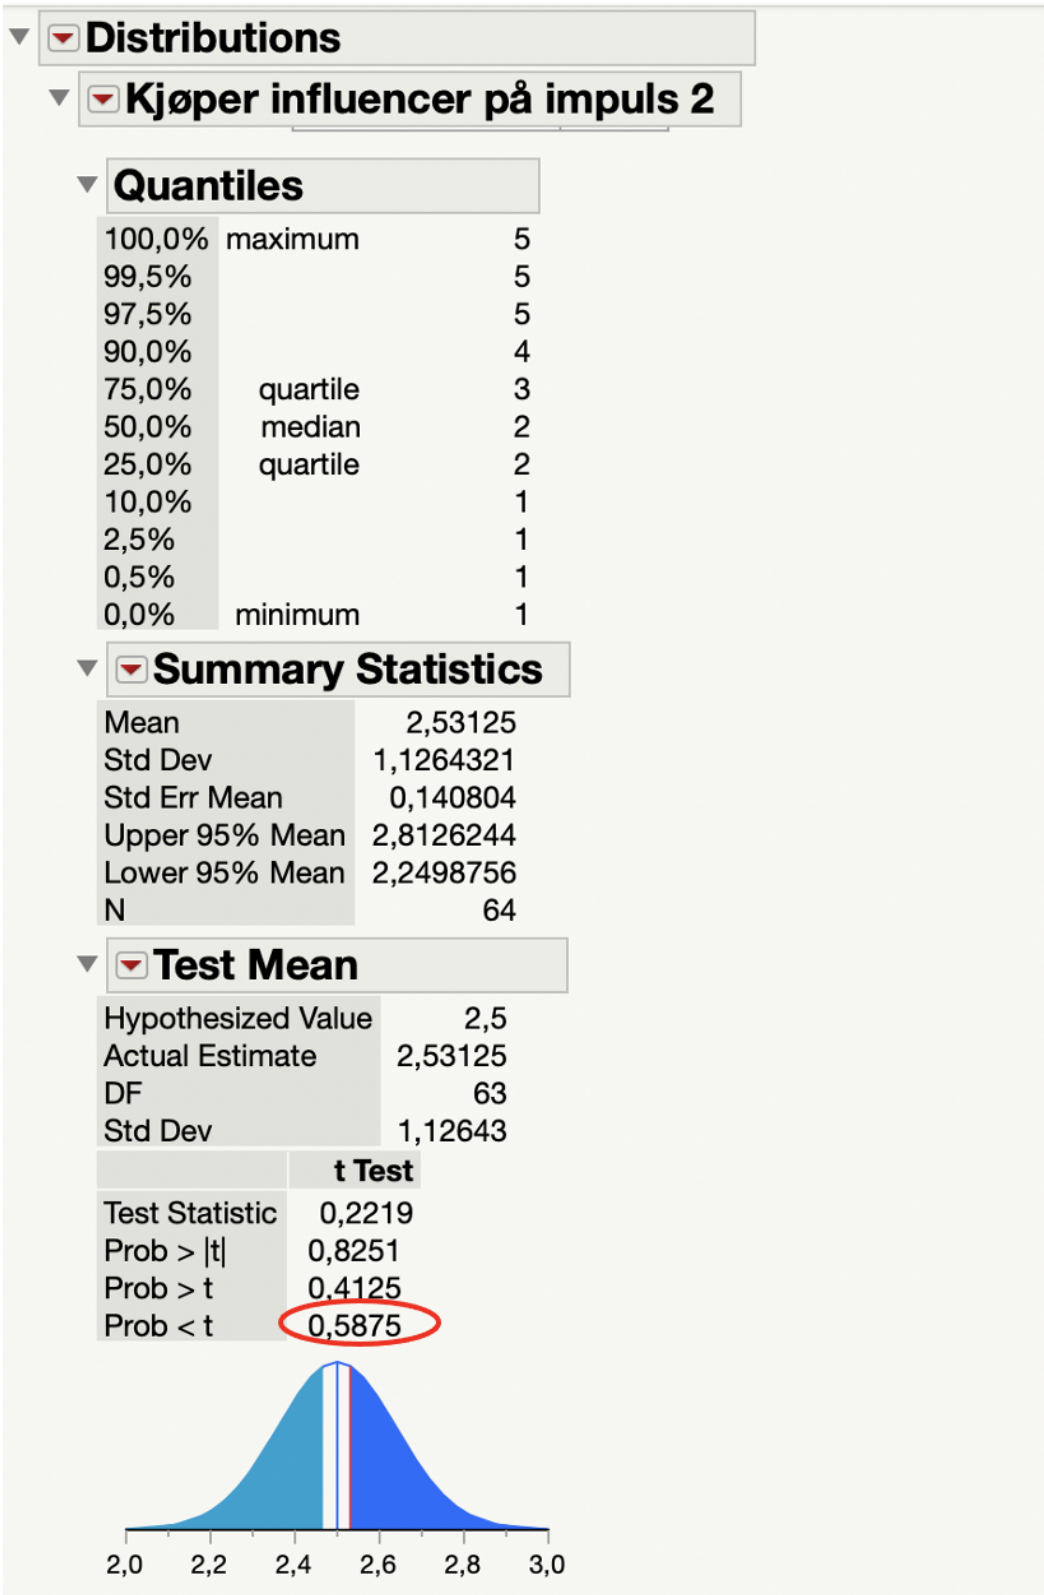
Distributions

Kjøper influencer på impuls 2

Quantiles

| | | |
|---|---|---|
| 100,0% | maximum | 5 |
| 99,5% | | 5 |
| 97,5% | | 5 |
| 90,0% | | 4 |
| 75,0% | quartile | 3 |
| 50,0% | median | 2 |
| 25,0% | quartile | 2 |
| 10,0% | | 1 |
| 2,5% | | 1 |
| 0,5% | | 1 |
| 0,0% | minimum | 1 |

Summary Statistics

| | |
|---|---|
| Mean | 2,53125 |
| Std Dev | 1,1264321 |
| Std Err Mean | 0,140804 |
| Upper 95% Mean | 2,8126244 |
| Lower 95% Mean | 2,2498756 |
| N | 64 |

Test Mean

| | |
|---|---|
| Hypothesized Value | 2,5 |
| Actual Estimate | 2,53125 |
| DF | 63 |
| Std Dev | 1,12643 |

| | t Test |
|---|---|
| Test Statistic | 0,2219 |
| Prob > \|t\| | 0,8251 |
| Prob > t | 0,4125 |
| Prob < t | 0,5875 |

2,0 2,2 2,4 2,6 2,8 3,0